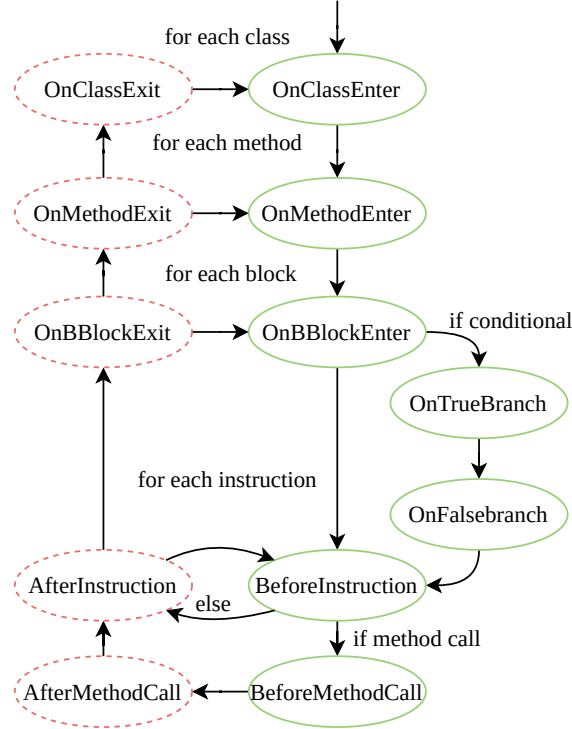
for each class

OnClassExit

OnClassEnter

for each method

OnMethodExit

OnMethodEnter

for each block

OnBBlockExit

OnBBlockEnter

if conditional

OnTrueBranch

OnFalsebranch

for each instruction

AfterInstruction

BeforeInstruction

else

if method call

AfterMethodCall

BeforeMethodCall